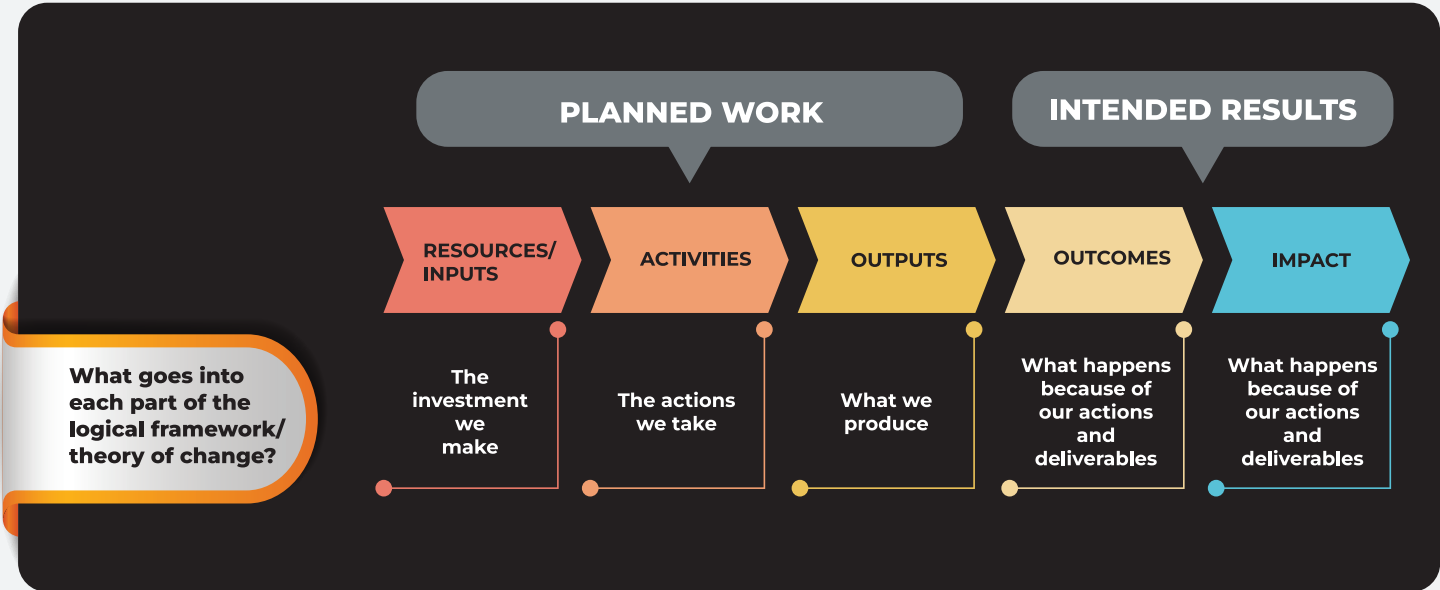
PLANNED WORK

INTENDED RESULTS

RESOURCES/ INPUTS

ACTIVITIES

OUTPUTS

OUTCOMES

IMPACT

What goes into each part of the logical framework/ theory of change?

The investment we make

The actions we take

What we produce

What happens because of our actions and deliverables

What happens because of our actions and deliverables